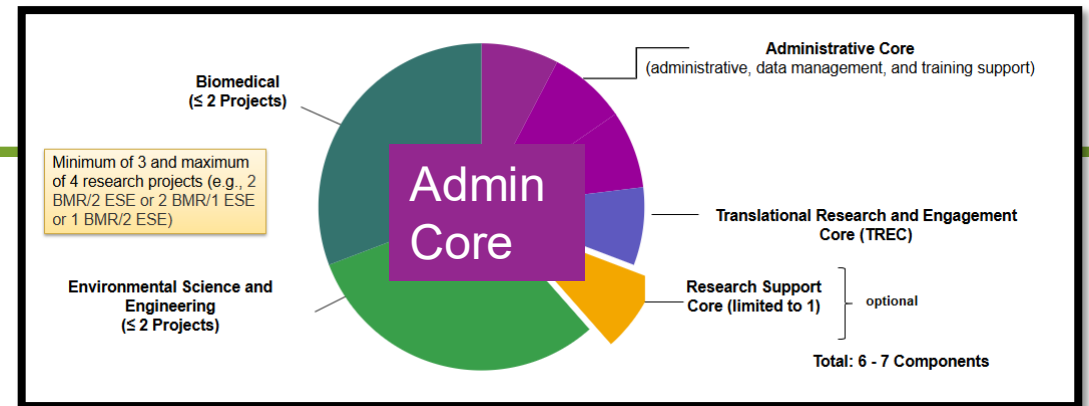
Biomedical
(≤ 2 Projects)

Minimum of 3 and maximum of 4 research projects (e.g., 2 BMR/2 ESE or 2 BMR/1 ESE or 1 BMR/2 ESE)

Environmental Science and Engineering
(≤ 2 Projects)

Admin Core

Administrative Core
(administrative, data management, and training support)

Translational Research and Engagement Core (TREC)

Research Support Core (limited to 1)

optional

Total: 6 - 7 Components